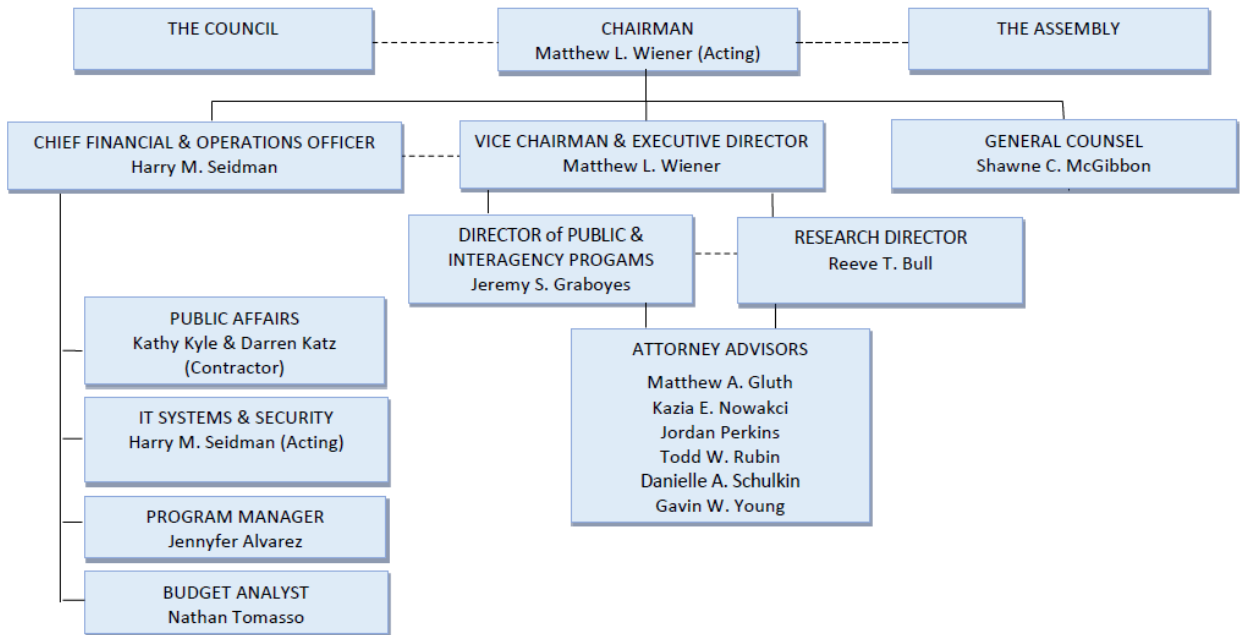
THE COUNCIL

CHAIRMAN
Matthew L. Wiener (Acting)

THE ASSEMBLY

CHIEF FINANCIAL & OPERATIONS OFFICER
Harry M. Seidman

VICE CHAIRMAN & EXECUTIVE DIRECTOR
Matthew L. Wiener

GENERAL COUNSEL
Shawne C. McGibbon

DIRECTOR of PUBLIC & INTERAGENCY PROGAMS
Jeremy S. Graboyes

RESEARCH DIRECTOR
Reeve T. Bull

PUBLIC AFFAIRS
Kathy Kyle & Darren Katz
(Contractor)

ATTORNEY ADVISORS
Matthew A. Gluth
Kazia E. Nowakci
Jordan Perkins
Todd W. Rubin
Danielle A. Schulkin
Gavin W. Young

IT SYSTEMS & SECURITY
Harry M. Seidman (Acting)

PROGRAM MANAGER
Jennyfer Alvarez

BUDGET ANALYST
Nathan Tomasso